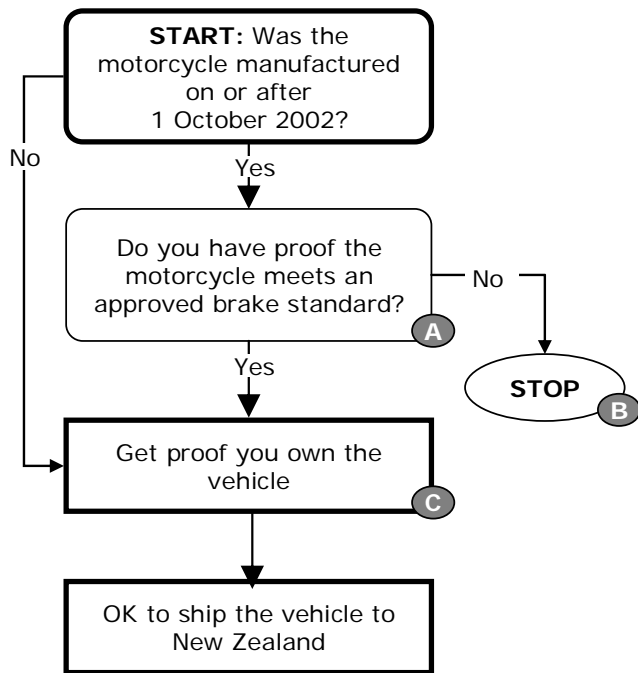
START: Was the motorcycle manufactured on or after 1 October 2002?

No

Yes

Do you have proof the motorcycle meets an approved brake standard?

A

No

STOP

B

Yes

Get proof you own the vehicle

C

OK to ship the vehicle to New Zealand